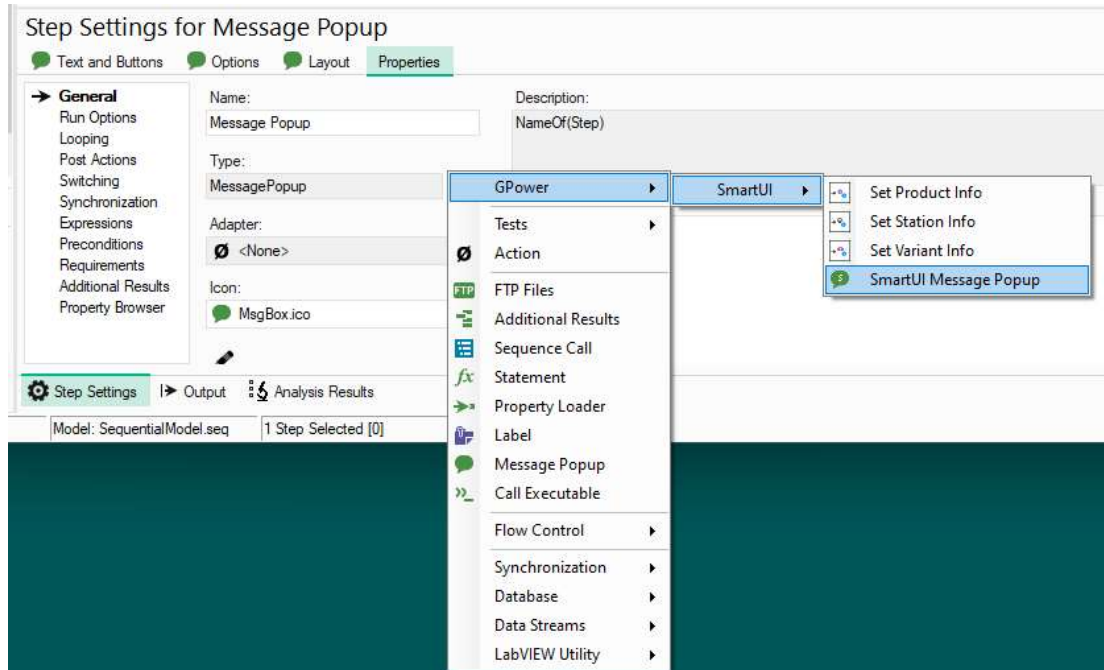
Step Settings for Message Popup

Text and Buttons
Options
Layout
Properties

→ General
Run Options
Looping
Post Actions
Switching
Synchronization
Expressions
Preconditions
Requirements
Additional Results
Property Browser

Name:
Message Popup

Type:
MessagePopup

Adapter:
<None>

Icon:
MsgBox.ico

Description:
NameOf(Step)

Step Settings
Output
Analysis Results

Model: SequentialModel.seq
1 Step Selected [0]

GPower
Tests
Action
FTP Files
Additional Results
Sequence Call
Statement
Property Loader
Label
Message Popup
Call Executable
Flow Control
Synchronization
Database
Data Streams
LabVIEW Utility

SmartUI

Set Product Info
Set Station Info
Set Variant Info
SmartUI Message Popup